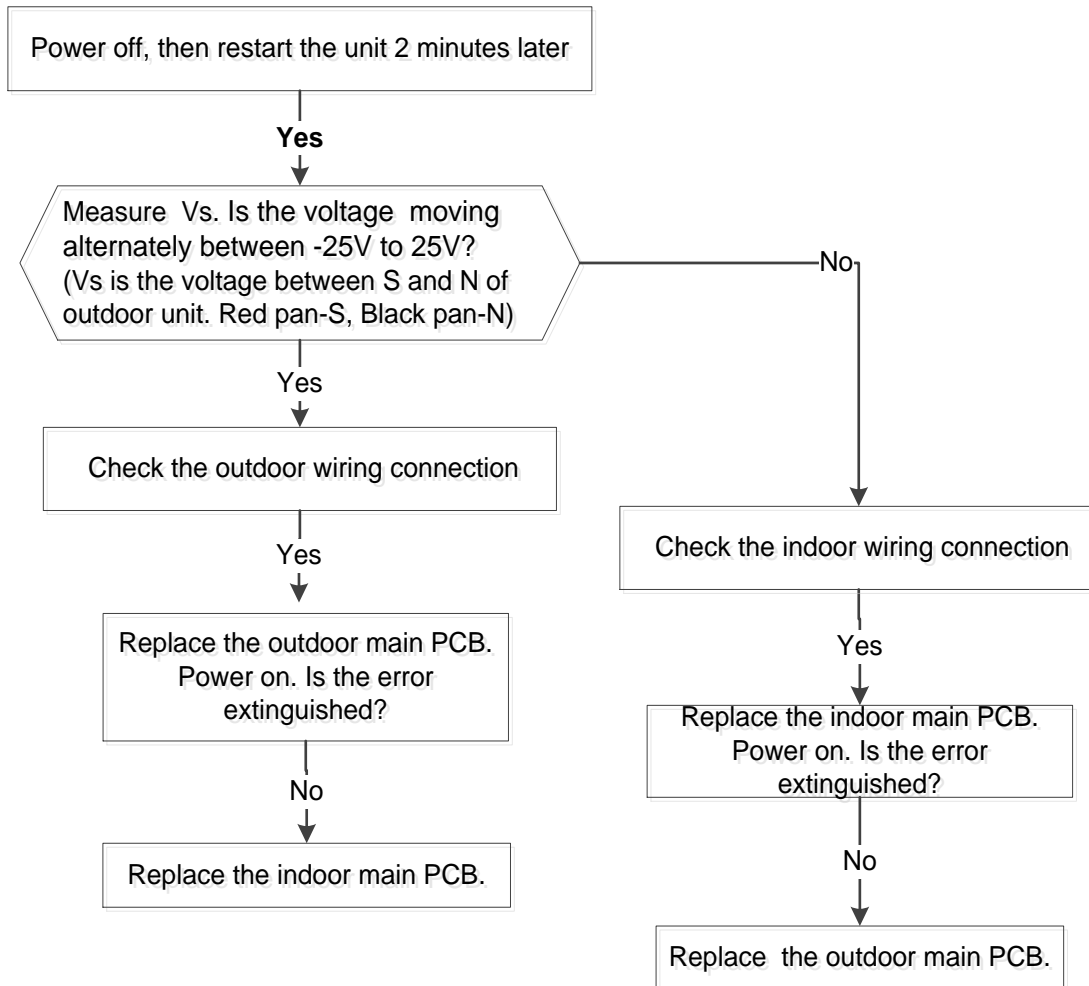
Power off, then restart the unit 2 minutes later

**Yes**

Measure Vs. Is the voltage moving alternately between -25V to 25V? (Vs is the voltage between S and N of outdoor unit. Red pan-S, Black pan-N)

No

Yes

Check the outdoor wiring connection

Yes

Replace the outdoor main PCB. Power on. Is the error extinguished?

No

Replace the indoor main PCB.

Check the indoor wiring connection

Yes

Replace the indoor main PCB. Power on. Is the error extinguished?

No

Replace the outdoor main PCB.